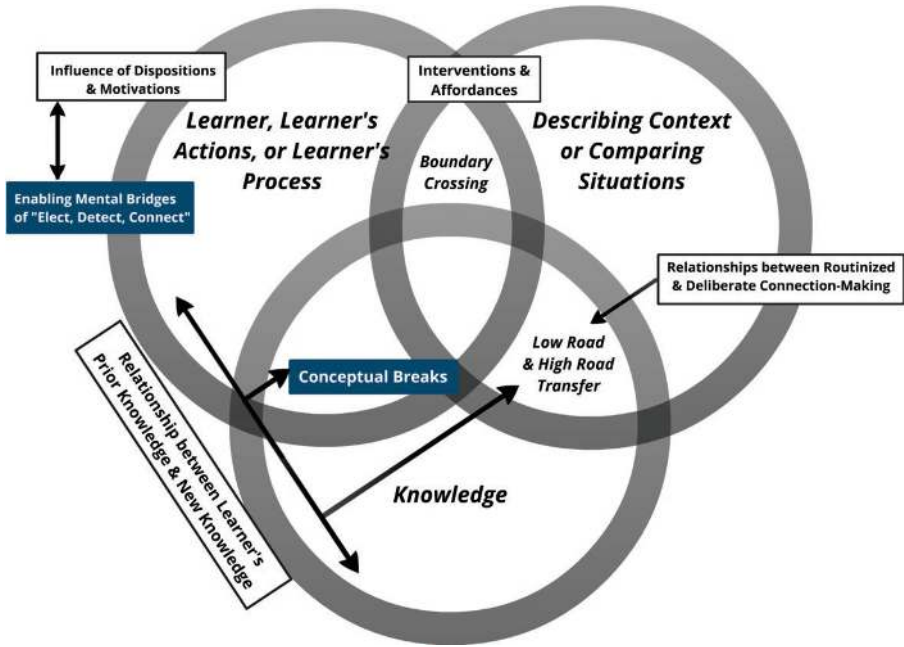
Influence of Dispositions & Motivations

Interventions & Affordances

Learner, Learner's Actions, or Learner's Process

Boundary Crossing

Describing Context or Comparing Situations

Enabling Mental Bridges of "Elect, Detect, Connect"

Relationships between Routinized & Deliberate Connection-Making

Relationship between Learner's Prior Knowledge & New Knowledge

Conceptual Breaks

Low Road & High Road Transfer

Knowledge